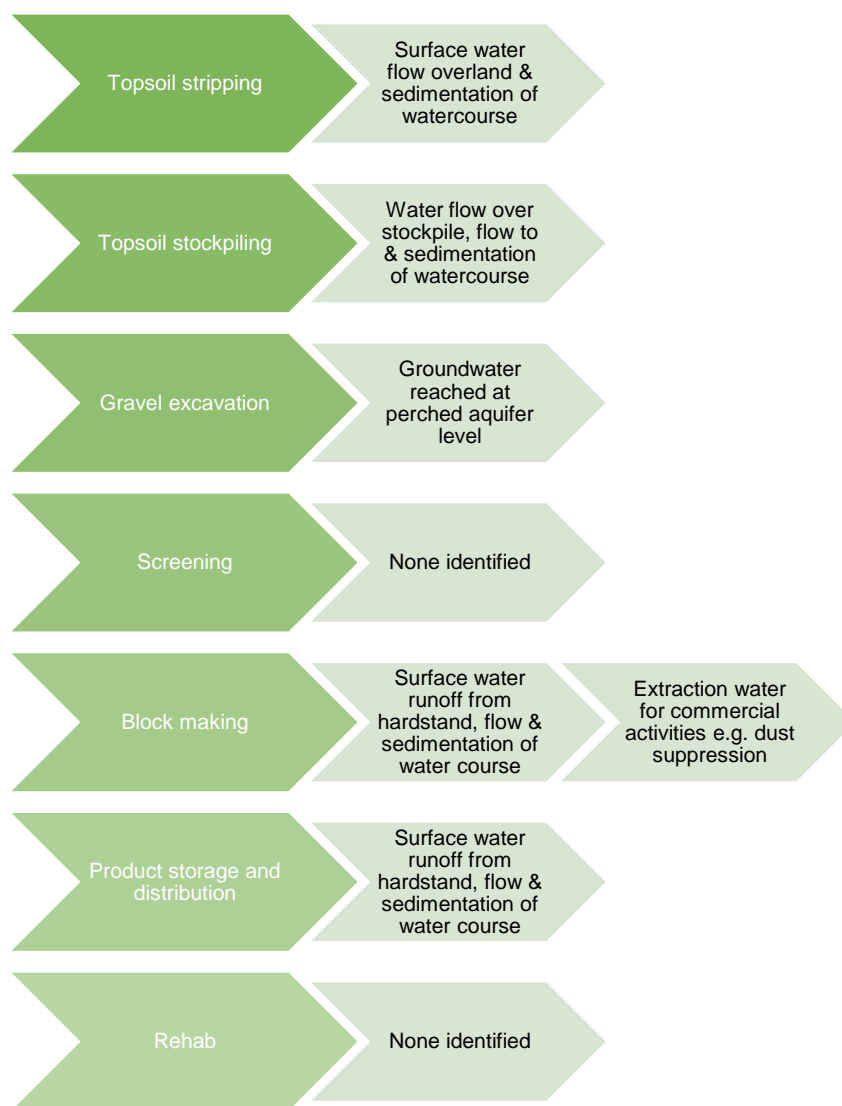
Topsoil stripping

Surface water flow overland & sedimentation of watercourse

Topsoil stockpiling

Water flow over stockpile, flow to & sedimentation of watercourse

Gravel excavation

Groundwater reached at perched aquifer level

Screening

None identified

Block making

Surface water runoff from hardstand, flow & sedimentation of water course

Extraction water for commercial activities e.g. dust suppression

Product storage and distribution

Surface water runoff from hardstand, flow & sedimentation of water course

Rehab

None identified